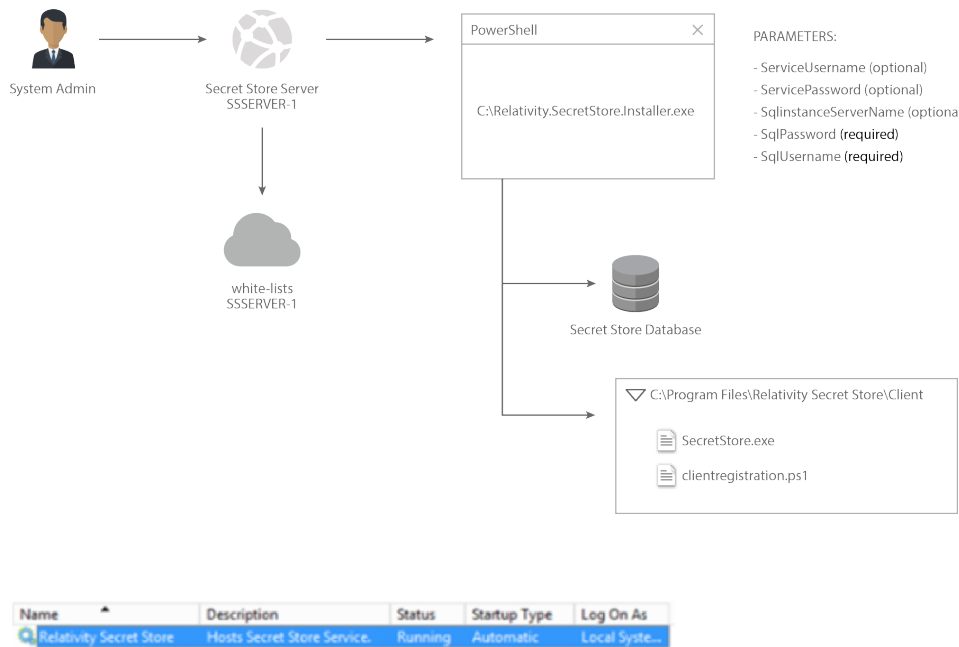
System Admin

Secret Store Server
SSSERVER-1

white-lists
SSSERVER-1

PowerShell

C:\Relativity.SecretStore.Installer.exe

PARAMETERS:

- ServiceUsername (optional)
- ServicePassword (optional)
- SqlinstanceServerName (optiona
- SqlPassword (required)
- SqlUsername (required)

Secret Store Database

C:\Program Files\Relativity Secret Store\Client

SecretStore.exe

clientregistration.ps1

| Name | Description | Status | Startup Type | Log On As |
|---|---|---|---|---|
| Relativity Secret Store | Hosts Secret Store Service. | Running | Automatic | Local Syste... |